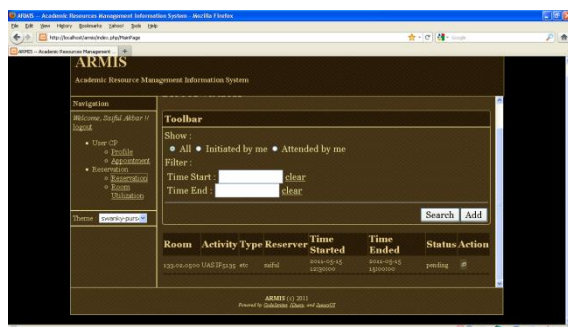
ARMIS – Academic Resources Management Information System - Mozilla Firefox

File Edit View History Bookmarks Yahoo! Tools Help

http://localhost/armis/index.php/MainPage

Google

ARMIS – Academic Resources Management ... +

ARMIS

Academic Resource Management Information System

Navigation

Welcome, Saiful Akbar // logout

- User CP
  - Profile
  - Appointment
- Reservation
  - Reservation
  - Room Utilization

Theme : swanky-purse

Toolbar

Show :

All Initiated by me Attended by me

Filter :

Time Start : clear

Time End : clear

Search Add

| Room | Activity | Type | Reserver | Time Started | Time Ended | Status | Action |
|---|---|---|---|---|---|---|---|
| 133.02.0500 | UAS IF5135 | etc | saiful | 2011-05-15 12:30:00 | 2011-05-15 15:00:00 | pending | |

ARMIS (c) 2011
Powered by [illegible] and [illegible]